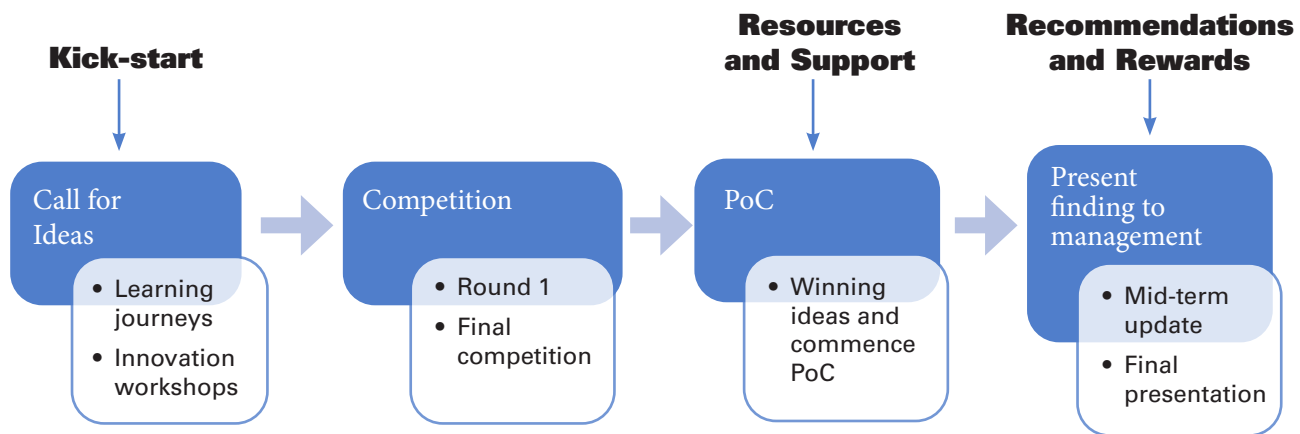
Kick-start

Call for Ideas

- Learning journeys
- Innovation workshops

Competition

- Round 1
- Final competition

Resources and Support

PoC

- Winning ideas and commence PoC

Recommendations and Rewards

Present finding to management

- Mid-term update
- Final presentation